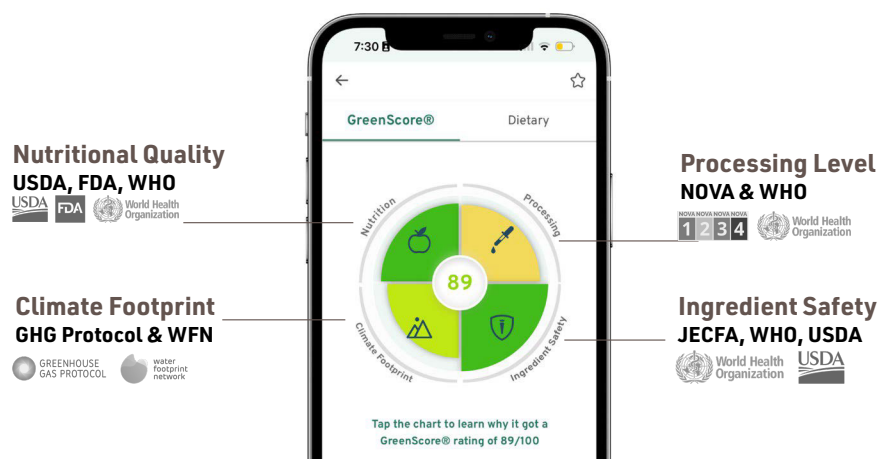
7:30

GreenScore®

Dietary

Nutritional Quality
USDA, FDA, WHO
USDA FDA World Health Organization

Processing Level
NOVA & WHO
NOVA NOVA NOVA NOVA
1 2 3 4
World Health Organization

Nutrition

Processing

89

Climate Footprint

Ingredient Safety

Climate Footprint
GHG Protocol & WFN
GREENHOUSE GAS PROTOCOL
water footprint network

Ingredient Safety
JECFA, WHO, USDA
World Health Organization USDA

Tap the chart to learn why it got a GreenScore® rating of 89/100